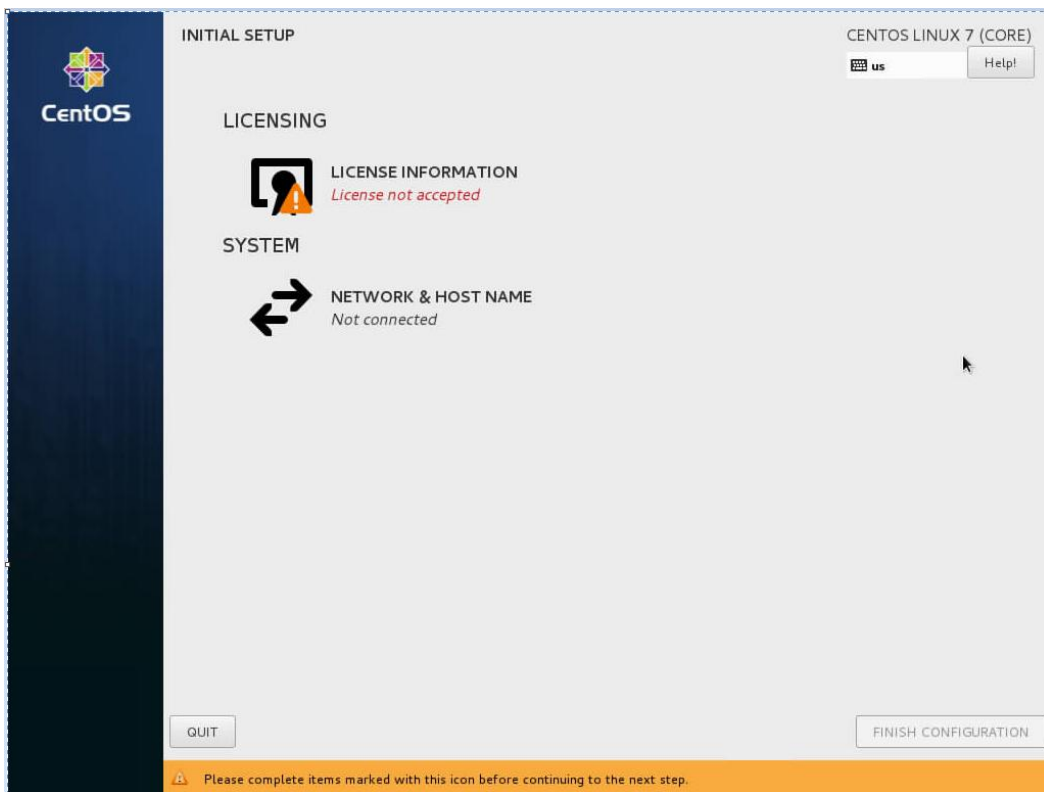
CentOS

INITIAL SETUP

CENTOS LINUX 7 (CORE)

us

Help!

LICENSING

LICENSE INFORMATION
License not accepted

SYSTEM

NETWORK & HOST NAME
Not connected

QUIT

FINISH CONFIGURATION

Please complete items marked with this icon before continuing to the next step.